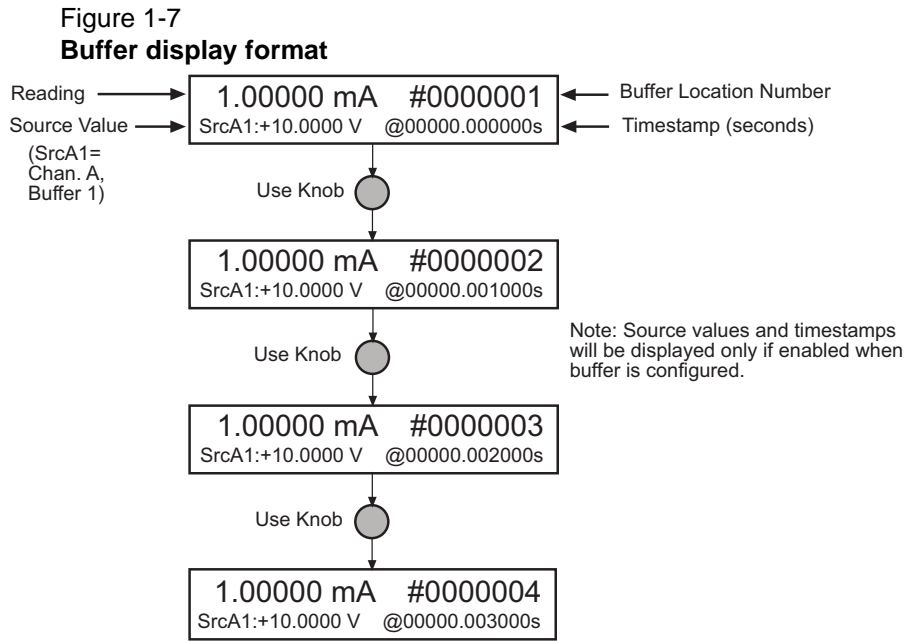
Figure 1-7
**Buffer display format**

Reading
1.00000 mA #0000001
Buffer Location Number
Source Value
SrcA1:+10.0000 V @00000.000000s
Timestamp (seconds)

(SrcA1= Chan. A, Buffer 1)

Use Knob

1.00000 mA #0000002
SrcA1:+10.0000 V @00000.001000s

Note: Source values and timestamps will be displayed only if enabled when buffer is configured.

Use Knob

1.00000 mA #0000003
SrcA1:+10.0000 V @00000.002000s

Use Knob

1.00000 mA #0000004
SrcA1:+10.0000 V @00000.003000s